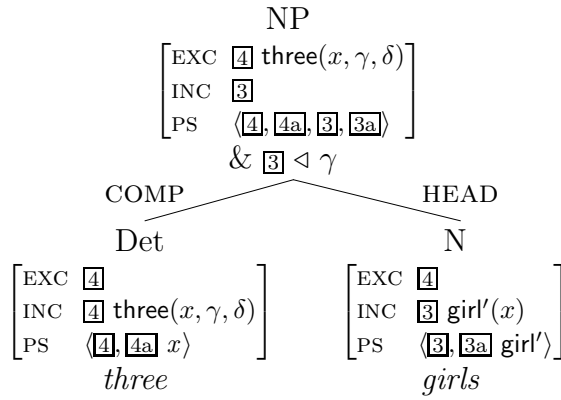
NP

$\begin{bmatrix} \text{EXC} & \boxed{4}\ \mathsf{three}(x,\gamma,\delta) \\ \text{INC} & \boxed{3} \\ \text{PS} & \langle \boxed{4}, \boxed{4a}, \boxed{3}, \boxed{3a} \rangle \end{bmatrix}$

$\&\ \boxed{3} \triangleleft \gamma$

COMP HEAD

Det

$\begin{bmatrix} \text{EXC} & \boxed{4} \\ \text{INC} & \boxed{4}\ \mathsf{three}(x,\gamma,\delta) \\ \text{PS} & \langle \boxed{4}, \boxed{4a}\ x \rangle \end{bmatrix}$

*three*

N

$\begin{bmatrix} \text{EXC} & \boxed{4} \\ \text{INC} & \boxed{3}\ \mathsf{girl}'(x) \\ \text{PS} & \langle \boxed{3}, \boxed{3a}\ \mathsf{girl}' \rangle \end{bmatrix}$

*girls*